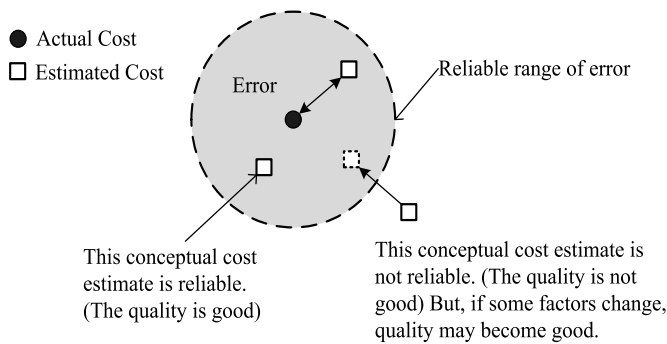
Actual Cost
Estimated Cost

Error

Reliable range of error

This conceptual cost estimate is reliable. (The quality is good)

This conceptual cost estimate is not reliable. (The quality is not good) But, if some factors change, quality may become good.